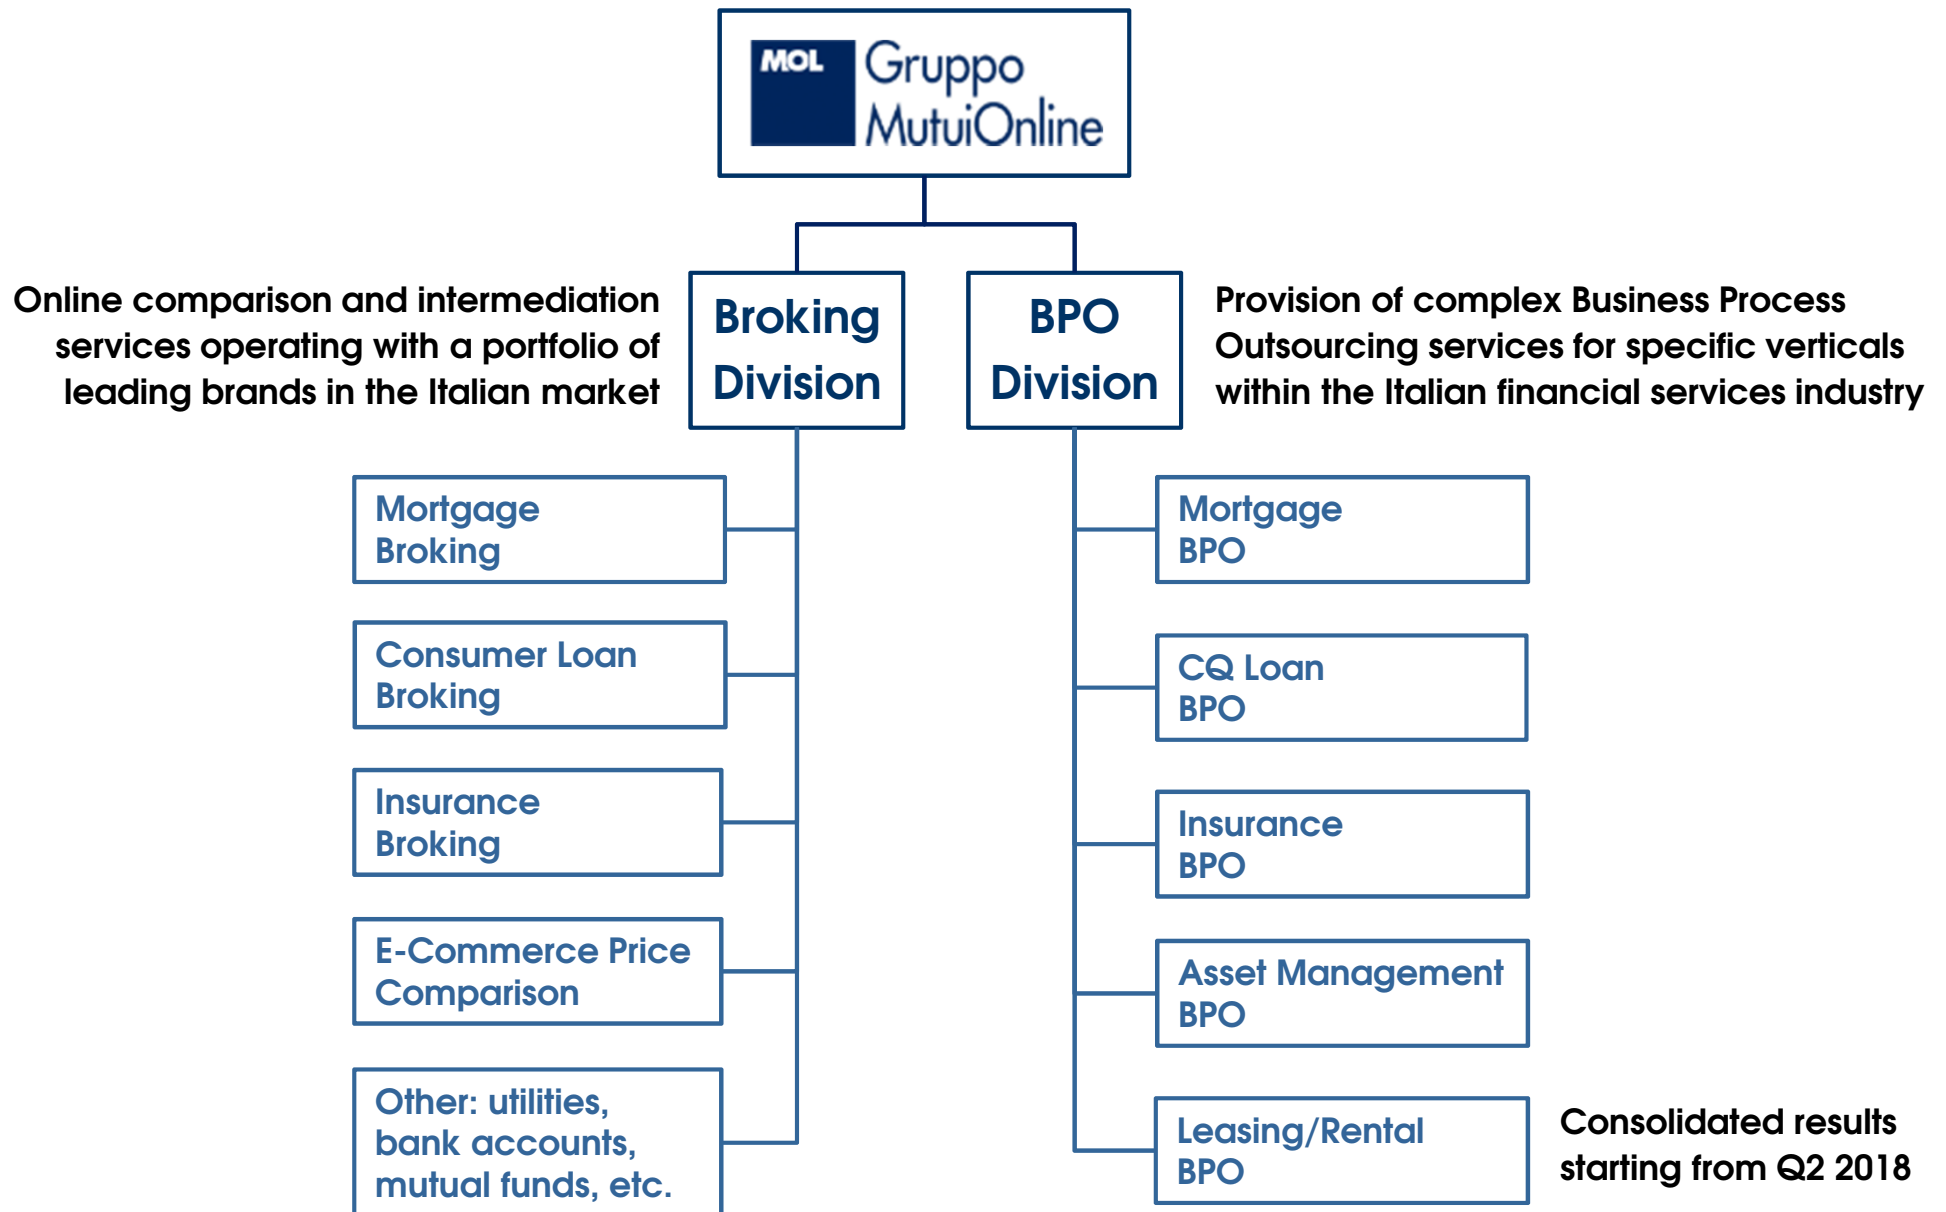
MOL Gruppo MutuiOnline

Broking Division

BPO Division

Online comparison and intermediation services operating with a portfolio of leading brands in the Italian market

Provision of complex Business Process Outsourcing services for specific verticals within the Italian financial services industry

Mortgage Broking

Consumer Loan Broking

Insurance Broking

E-Commerce Price Comparison

Other: utilities, bank accounts, mutual funds, etc.

Mortgage BPO

CQ Loan BPO

Insurance BPO

Asset Management BPO

Leasing/Rental BPO

Consolidated results starting from Q2 2018